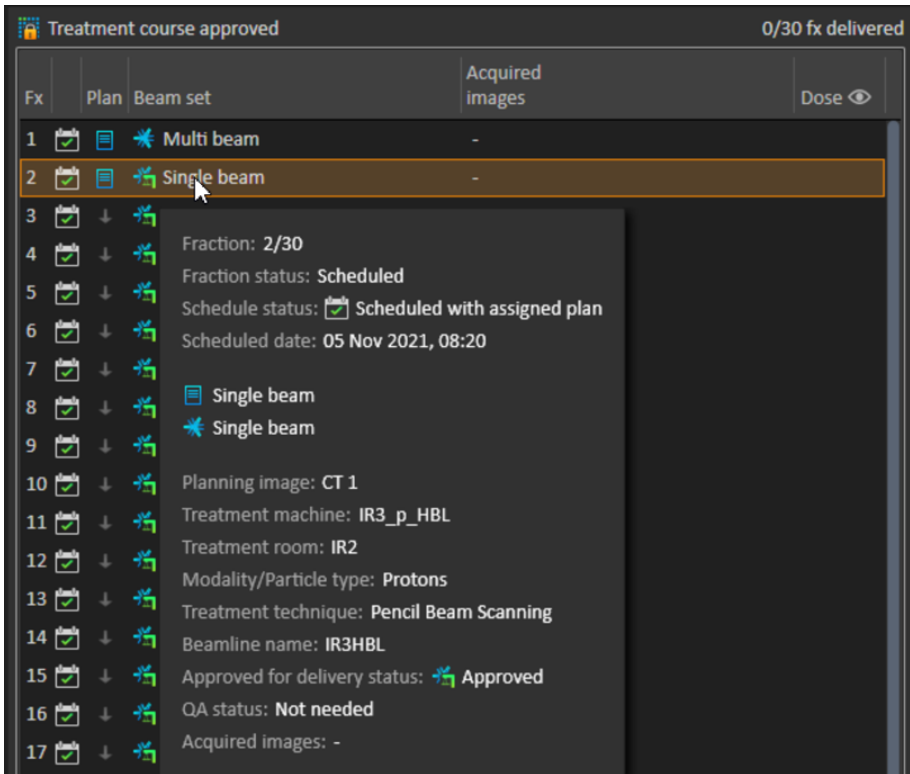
Treatment course approved

0/30 fx delivered

| Fx | | Plan | Beam set | Acquired images | Dose |
|---|---|---|---|---|---|
| 1 | | | Multi beam | - | |
| 2 | | | Single beam | - | |
| 3 | | | | | |
| 4 | | | | | |
| 5 | | | | | |
| 6 | | | | | |
| 7 | | | | | |
| 8 | | | | | |
| 9 | | | | | |
| 10 | | | | | |
| 11 | | | | | |
| 12 | | | | | |
| 13 | | | | | |
| 14 | | | | | |
| 15 | | | | | |
| 16 | | | | | |
| 17 | | | | | |

Fraction: 2/30
Fraction status: Scheduled
Schedule status: Scheduled with assigned plan
Scheduled date: 05 Nov 2021, 08:20

Single beam
Single beam

Planning image: CT 1
Treatment machine: IR3_p_HBL
Treatment room: IR2
Modality/Particle type: Protons
Treatment technique: Pencil Beam Scanning
Beamline name: IR3HBL
Approved for delivery status: Approved
QA status: Not needed
Acquired images: -